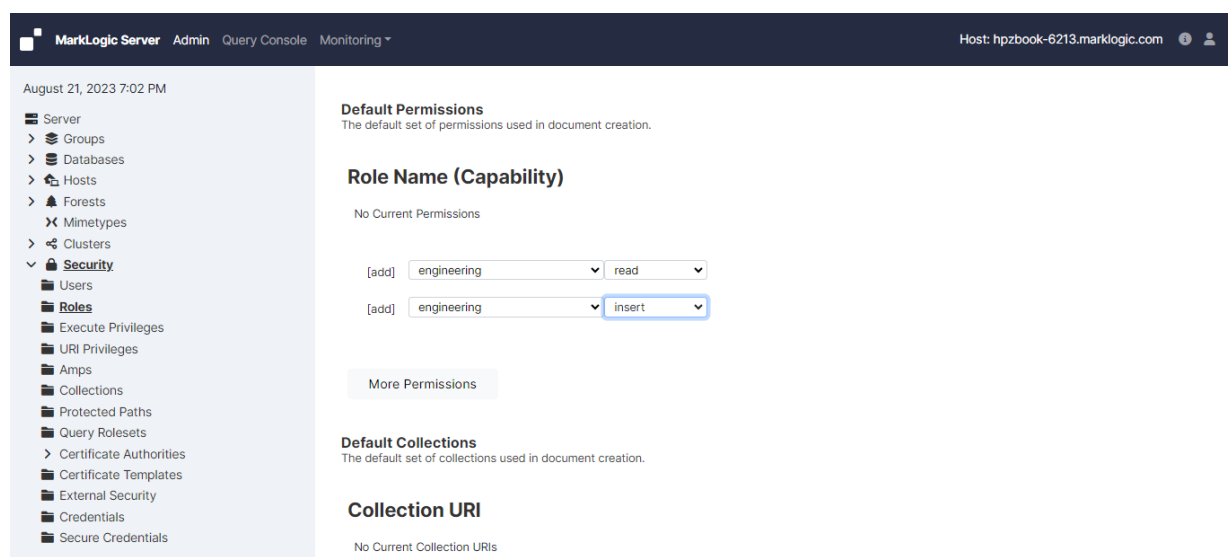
MarkLogic Server Admin Query Console Monitoring

Host: hpzbook-6213.marklogic.com

August 21, 2023 7:02 PM

Server
Groups
Databases
Hosts
Forests
Mimetypes
Clusters
Security
Users
Roles
Execute Privileges
URI Privileges
Amps
Collections
Protected Paths
Query Rolesets
Certificate Authorities
Certificate Templates
External Security
Credentials
Secure Credentials

Default Permissions
The default set of permissions used in document creation.

Role Name (Capability)

No Current Permissions

[add] engineering read
[add] engineering insert

More Permissions

Default Collections
The default set of collections used in document creation.

Collection URI

No Current Collection URIs